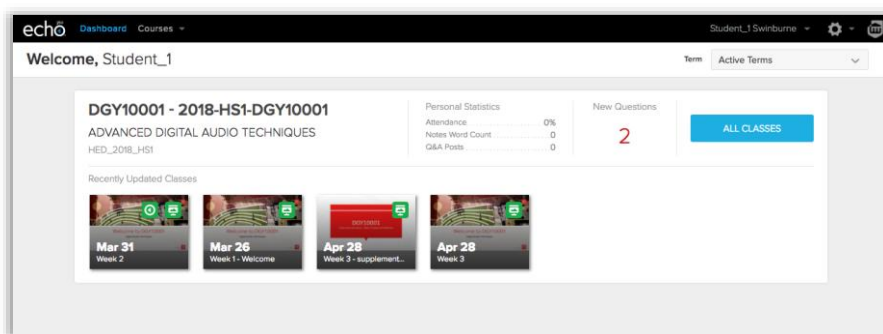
echo Dashboard Courses

Student_1 Swinburne

Welcome, Student_1

Term Active Terms

DGY10001 - 2018-HS1-DGY10001

ADVANCED DIGITAL AUDIO TECHNIQUES

HED_2018_HS1

Personal Statistics

Attendance 0%

Notes Word Count 0

Q&A Posts 0

New Questions

2

ALL CLASSES

Recently Updated Classes

Mar 31
Week 2

Mar 26
Week 1 - Welcome

Apr 28
Week 3 - supplement...

Apr 28
Week 3